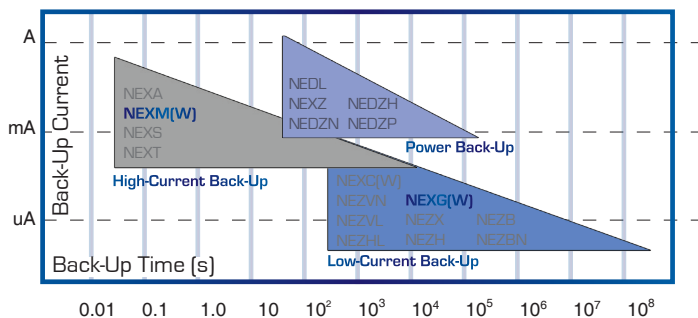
A
mA
uA
Back-Up Current

NEXA
NEXM(W)
NEXS
NEXT
High-Current Back-Up

NEDL
NEXZ NEDZH
NEDZN NEDZP
Power Back-Up

NEXC(W)
NEZVN NEXG(W)
NEZVL NEZX NEZB
NEZHL NEZH NEZBN
Low-Current Back-Up

Back-Up Time (s)

0.01 0.1 1.0 10 $10^2$ $10^3$ $10^4$ $10^5$ $10^6$ $10^7$ $10^8$